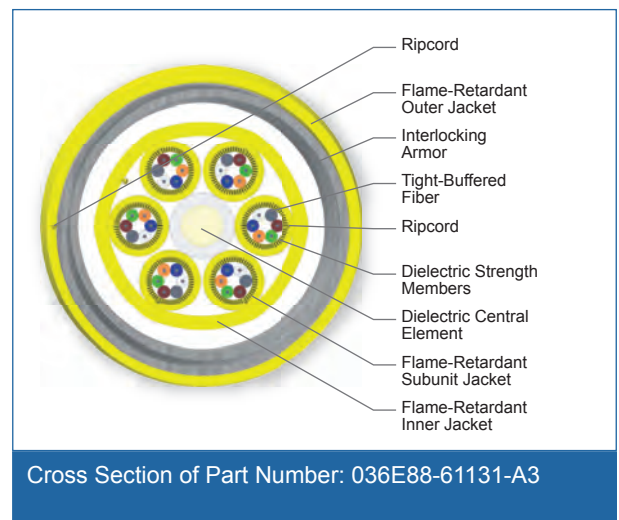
Ripcord

Flame-Retardant Outer Jacket

Interlocking Armor

Tight-Buffered Fiber

Ripcord

Dielectric Strength Members

Dielectric Central Element

Flame-Retardant Subunit Jacket

Flame-Retardant Inner Jacket

Cross Section of Part Number: 036E88-61131-A3